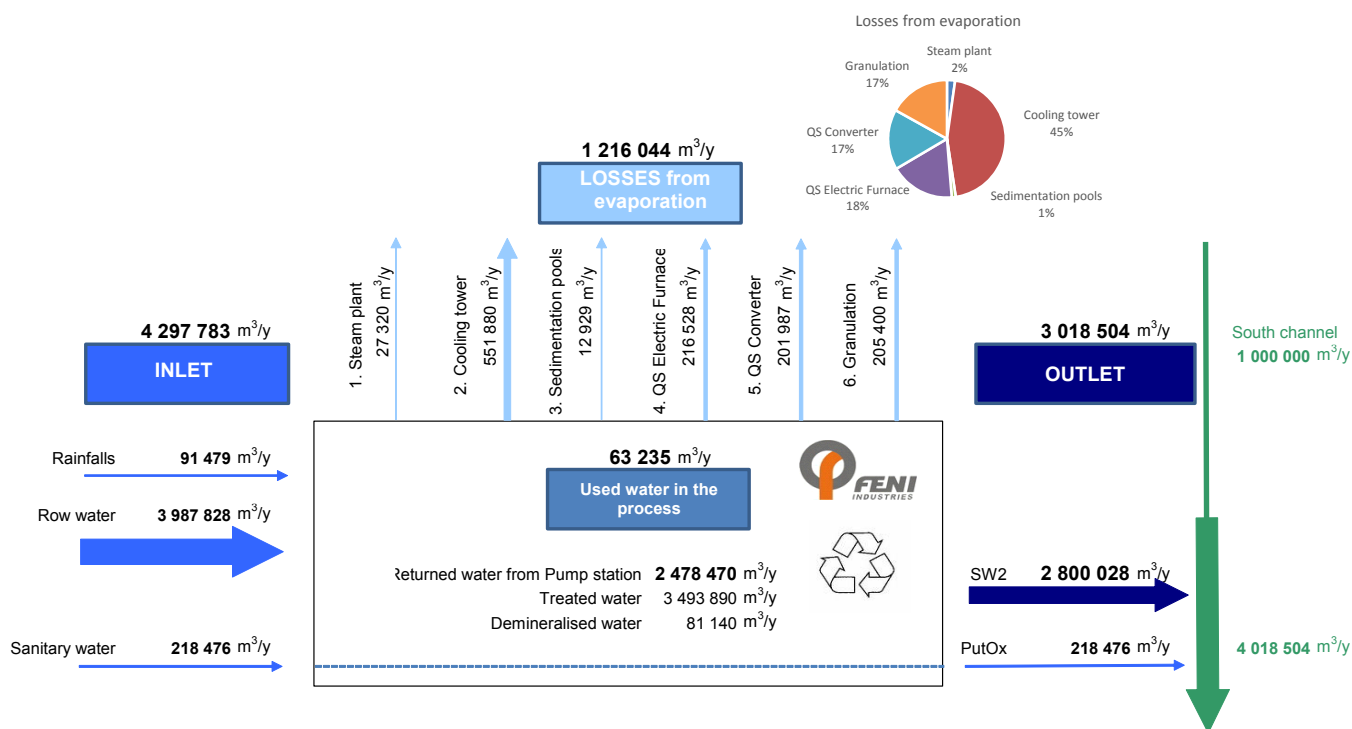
Losses from evaporation

Steam plant 2%
Granulation 17%
Cooling tower 45%
QS Converter 17%
QS Electric Furnace 18%
Sedimentation pools 1%

1 216 044 $m^3/y$
LOSSES from evaporation

1. Steam plant 27 320 $m^3/y$
2. Cooling tower 551 880 $m^3/y$
3. Sedimentation pools 12 929 $m^3/y$
4. QS Electric Furnace 216 528 $m^3/y$
5. QS Converter 201 987 $m^3/y$
6. Granulation 205 400 $m^3/y$

4 297 783 $m^3/y$
INLET

3 018 504 $m^3/y$
OUTLET

South channel
1 000 000 $m^3/y$

Rainfalls 91 479 $m^3/y$
Row water 3 987 828 $m^3/y$
Sanitary water 218 476 $m^3/y$

63 235 $m^3/y$
Used water in the process

FENI INDUSTRIES

Returned water from Pump station 2 478 470 $m^3/y$
Treated water 3 493 890 $m^3/y$
Demineralised water 81 140 $m^3/y$

SW2 2 800 028 $m^3/y$
PutOx 218 476 $m^3/y$
4 018 504 $m^3/y$